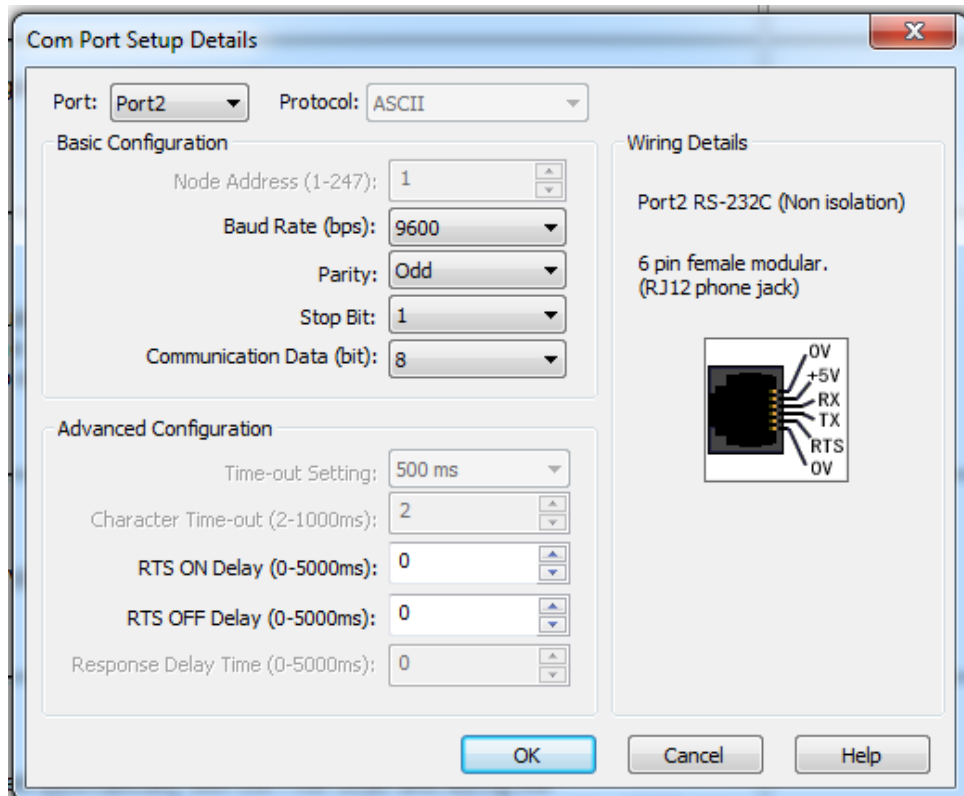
Com Port Setup Details

X

Port: Port2

Protocol: ASCII

Basic Configuration

Node Address (1-247): 1

Baud Rate (bps): 9600

Parity: Odd

Stop Bit: 1

Communication Data (bit): 8

Advanced Configuration

Time-out Setting: 500 ms

Character Time-out (2-1000ms): 2

RTS ON Delay (0-5000ms): 0

RTS OFF Delay (0-5000ms): 0

Response Delay Time (0-5000ms): 0

Wiring Details

Port2 RS-232C (Non isolation)

6 pin female modular.
(RJ12 phone jack)

0V
+5V
RX
TX
RTS
0V

OK

Cancel

Help